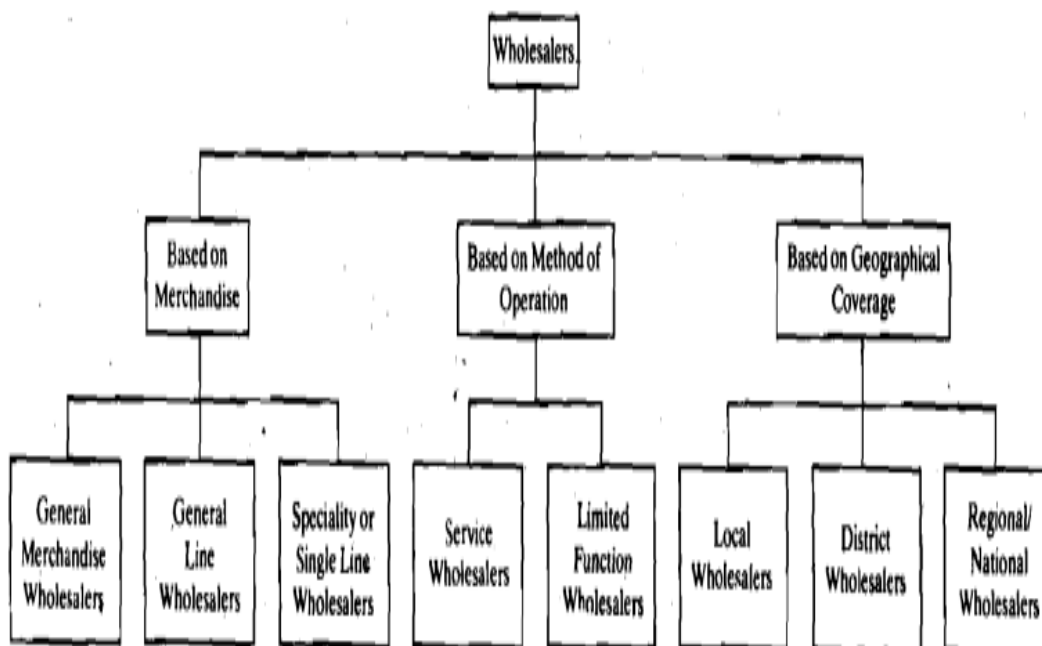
Wholesalers

Based on Merchandise

Based on Method of Operation

Based on Geographical Coverage

General Merchandise Wholesalers

General Line Wholesalers

Speciality or Single Line Wholesalers

Service Wholesalers

Limited Function Wholesalers

Local Wholesalers

District Wholesalers

Regional/ National Wholesalers